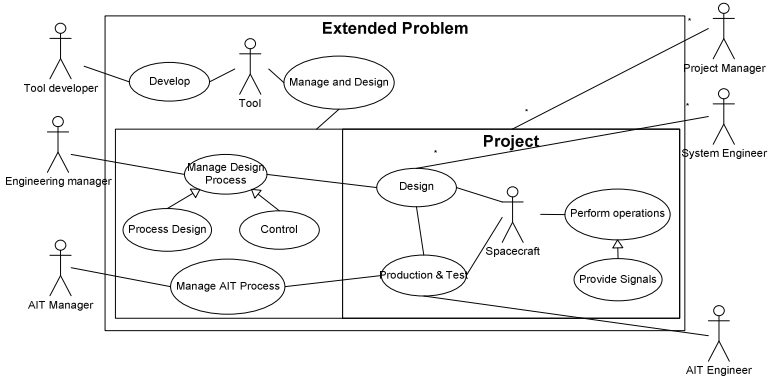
Extended Problem

Tool developer

Develop

Tool

Manage and Design

Project Manager

System Engineer

Engineering manager

Manage Design Process

Process Design

Control

Project

Design

Spacecraft

Perform operations

Provide Signals

AIT Manager

Manage AIT Process

Production & Test

AIT Engineer

*

*

*

*